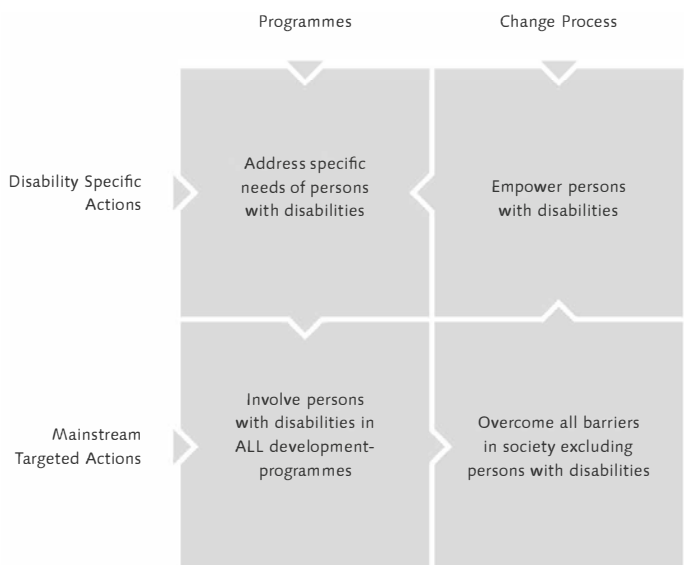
Programmes

Change Process

Disability Specific Actions

Address specific needs of persons with disabilities

Empower persons with disabilities

Mainstream Targeted Actions

Involve persons with disabilities in ALL development-programmes

Overcome all barriers in society excluding persons with disabilities